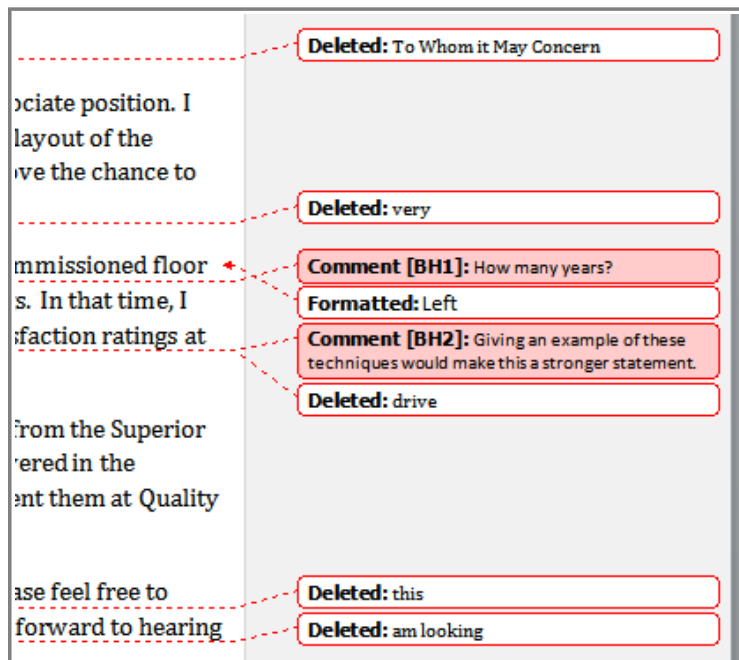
ociate position. I layout of the ove the chance to

mmissioned floor s. In that time, I sfaction ratings at

from the Superior rered in the ent them at Quality

ase feel free to forward to hearing

Deleted: To Whom it May Concern

Deleted: very

Comment [BH1]: How many years?

Formatted: Left

Comment [BH2]: Giving an example of these techniques would make this a stronger statement.

Deleted: drive

Deleted: this

Deleted: am looking